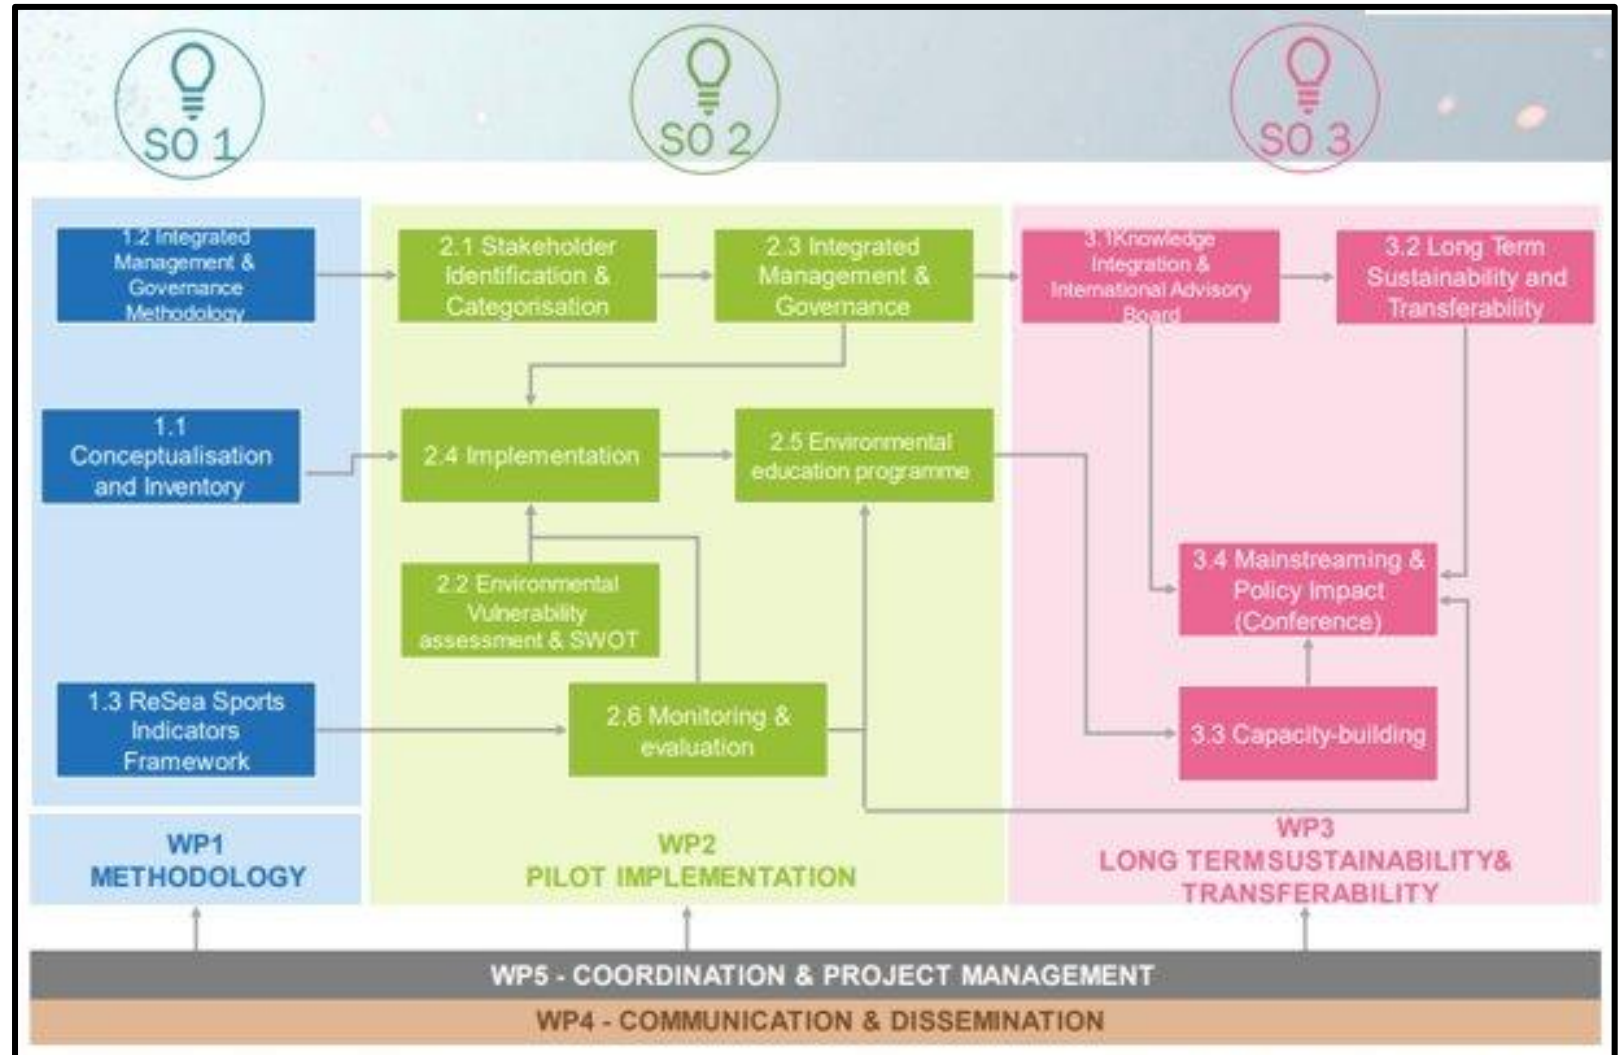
SO 1

SO 2

SO 3

1.2 Integrated Management & Governance Methodology

2.1 Stakeholder Identification & Categorisation

2.3 Integrated Management & Governance

3.1Knowledge Integration & International Advisory Board

3.2 Long Term Sustainability and Transferability

1.1 Conceptualisation and Inventory

2.4 Implementation

2.5 Environmental education programme

2.2 Environmental Vulnerability assessment & SWOT

3.4 Mainstreaming & Policy Impact (Conference)

1.3 ReSea Sports Indicators Framework

2.6 Monitoring & evaluation

3.3 Capacity-building

WP1
METHODOLOGY

WP2
PILOT IMPLEMENTATION

WP3
LONG TERMSUSTAINABILITY& TRANSFERABILITY

WP5 - COORDINATION & PROJECT MANAGEMENT

WP4 - COMMUNICATION & DISSEMINATION